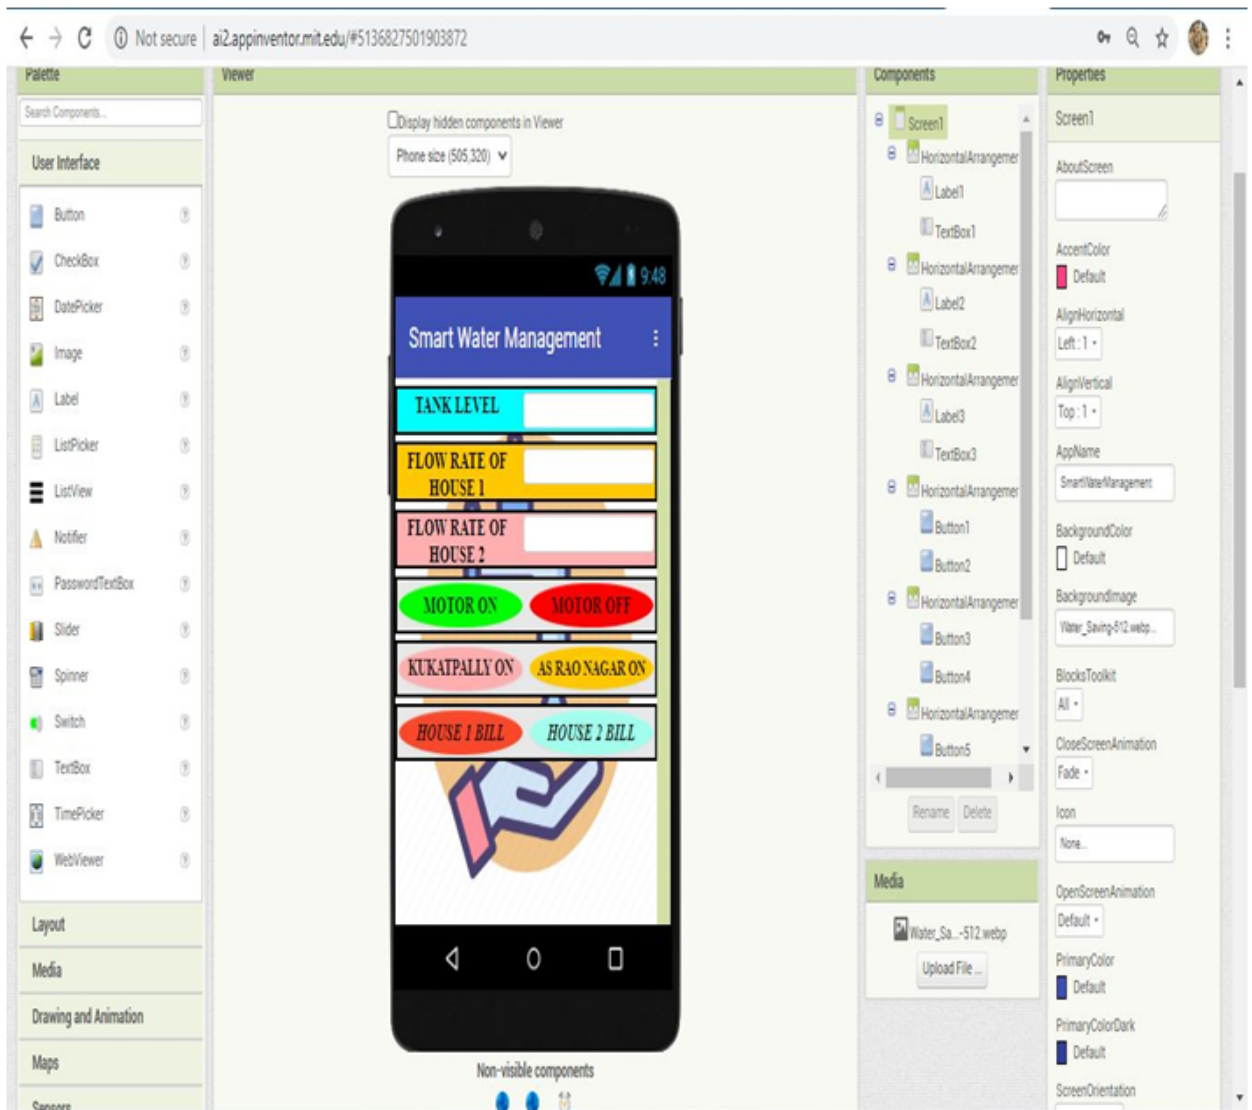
Not secure | ai2.appinventor.mit.edu/#5136827501903872

Palette

Search Components...

User Interface

Button
CheckBox
DatePicker
Image
Label
ListPicker
ListView
Notifier
PasswordTextBox
Slider
Spinner
Switch
TextBox
TimePicker
WebViewer

Layout
Media
Drawing and Animation
Maps
Sensors

Viewer

Display hidden components in Viewer

Phone size (505,320)

9:48

Smart Water Management

TANK LEVEL

FLOW RATE OF HOUSE 1

FLOW RATE OF HOUSE 2

MOTOR ON
MOTOR OFF

KUKATPALLY ON
AS RAO NAGAR ON

HOUSE 1 BILL
HOUSE 2 BILL

Non-visible components

Components

Screen1
HorizontalArrangemer
Label1
TextBox1
HorizontalArrangemer
Label2
TextBox2
HorizontalArrangemer
Label3
TextBox3
HorizontalArrangemer
Button1
Button2
HorizontalArrangemer
Button3
Button4
HorizontalArrangemer
Button5

Rename Delete

Media

Water_Sa...-512.webp

Upload File ...

Properties

Screen1

AboutScreen

AccentColor
Default

AlignHorizontal
Left : 1

AlignVertical
Top : 1

AppName
SmartWaterManagement

BackgroundColor
Default

BackgroundImage
Water_Saving-512.webp...

BlocksToolkit
All

CloseScreenAnimation
Fade

Icon
None...

OpenScreenAnimation
Default

PrimaryColor
Default

PrimaryColorDark
Default

ScreenOrientation